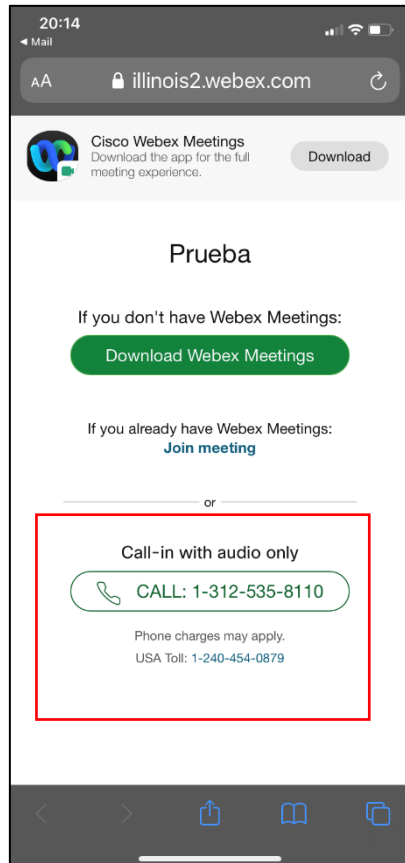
20:14
◀ Mail

AA illinois2.webex.com

Cisco Webex Meetings
Download the app for the full meeting experience.
Download

Prueba

If you don't have Webex Meetings:
Download Webex Meetings

If you already have Webex Meetings:
Join meeting

or

Call-in with audio only
CALL: 1-312-535-8110
Phone charges may apply.
USA Toll: 1-240-454-0879